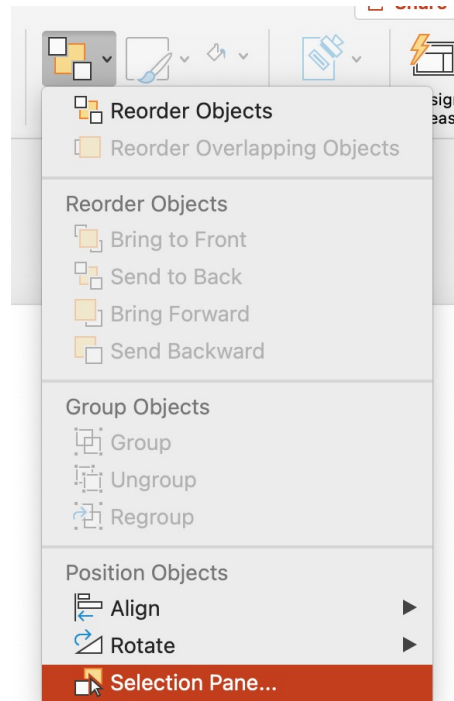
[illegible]

sign
eas

Reorder Objects
Reorder Overlapping Objects

Reorder Objects
Bring to Front
Send to Back
Bring Forward
Send Backward

Group Objects
Group
Ungroup
Regroup

Position Objects
Align ▶
Rotate ▶
Selection Pane...